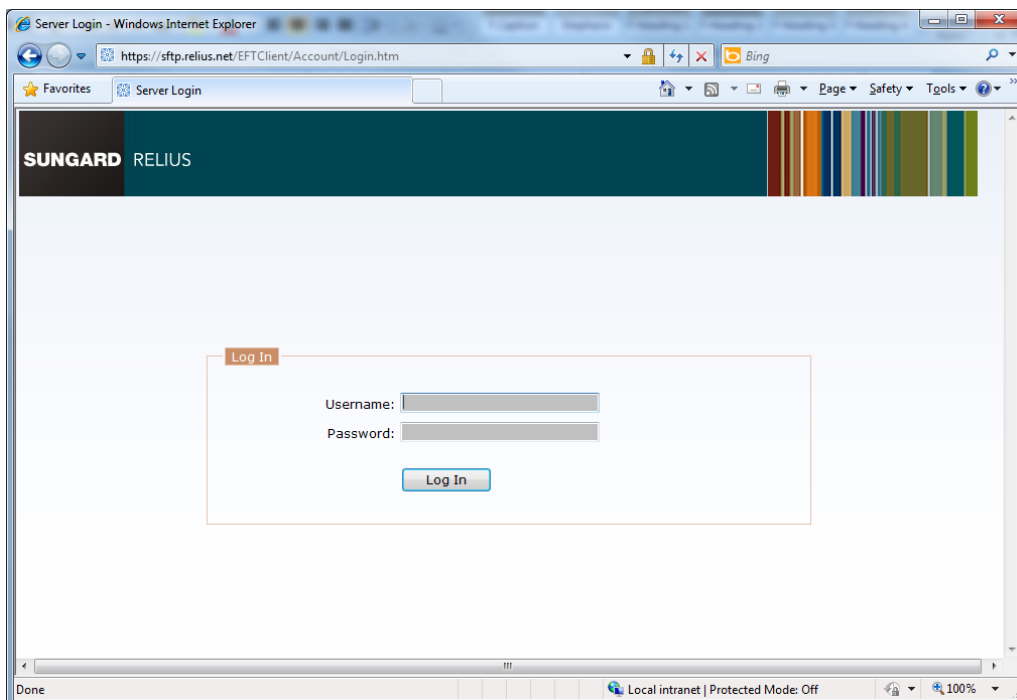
Server Login - Windows Internet Explorer

https://sftp.relius.net/EFTClient/Account/Login.htm

Bing

Favorites

Server Login

Page Safety Tools

SUNGARD RELIUS

Log In

Username:

Password:

Log In

Done

Local intranet | Protected Mode: Off

100%